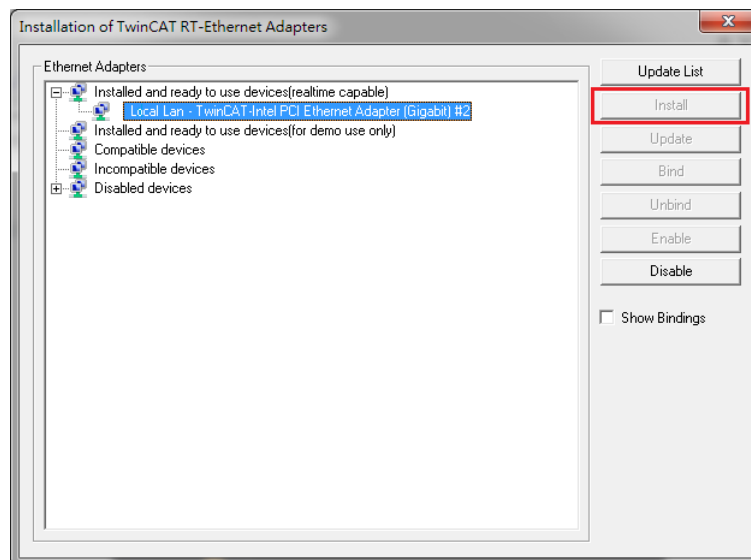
Installation of TwinCAT RT-Ethernet Adapters

Ethernet Adapters

Installed and ready to use devices(realtime capable)
Local Lan - TwinCAT-Intel PCI Ethernet Adapter (Gigabit) #2
Installed and ready to use devices(for demo use only)
Compatible devices
Incompatible devices
Disabled devices

Update List
Install
Update
Bind
Unbind
Enable
Disable
Show Bindings